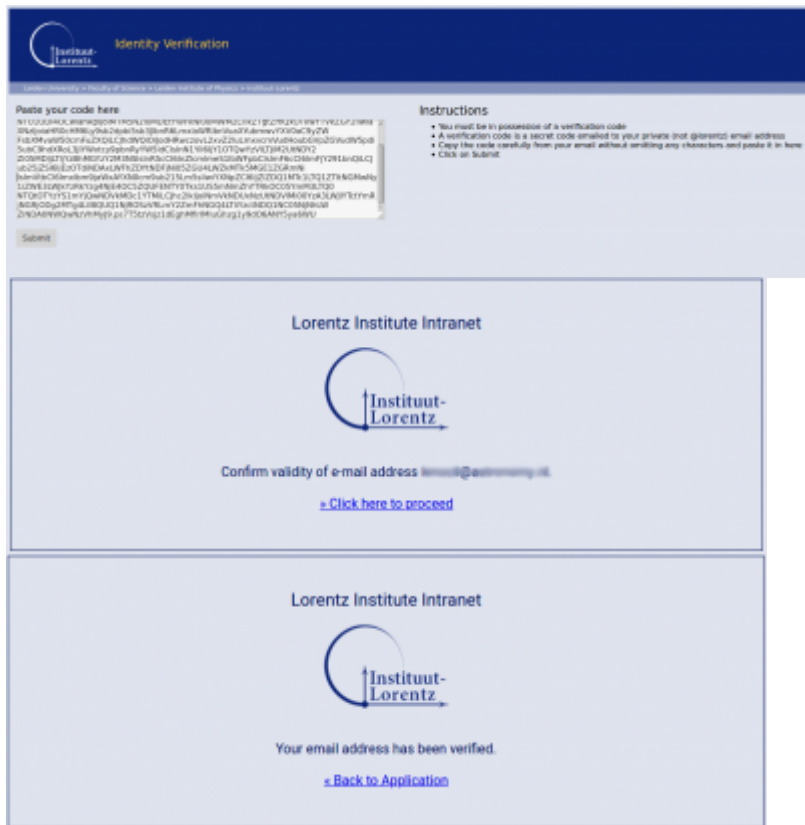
Instituut-Lorentz

Identity Verification

Leiden University > Faculty of Science > Leiden Institute of Physics > Instituut Lorentz

Paste your code here

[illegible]

Submit

Instructions

• You must be in possession of a verification code
• A verification code is a secret code emailed to your private (not @lorentz) email address
• Copy the code carefully from your email without omitting any characters and paste it in here
• Click on Submit

Lorentz Institute Intranet

Instituut-Lorentz

Confirm validity of e-mail address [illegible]

» Click here to proceed

Lorentz Institute Intranet

Instituut-Lorentz

Your email address has been verified.

« Back to Application